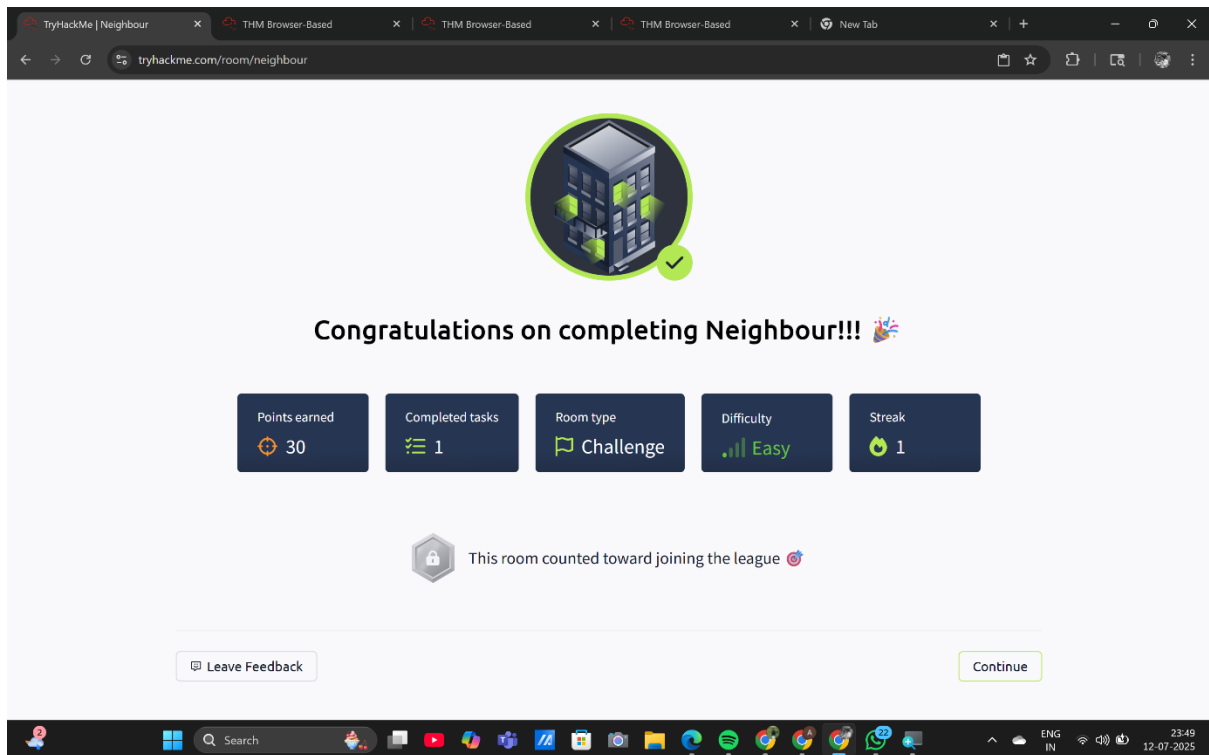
TryHackMe | Neighbour
THM Browser-Based
THM Browser-Based
THM Browser-Based
New Tab

tryhackme.com/room/neighbour

Congratulations on completing Neighbour!!! 🎉

| Points earned | Completed tasks | Room type | Difficulty | Streak |
|---|---|---|---|---|
| 30 | 1 | Challenge | Easy | 1 |

This room counted toward joining the league 🎯

Leave Feedback

Continue

2

Search

22

ENG IN

23:49
12-07-2025